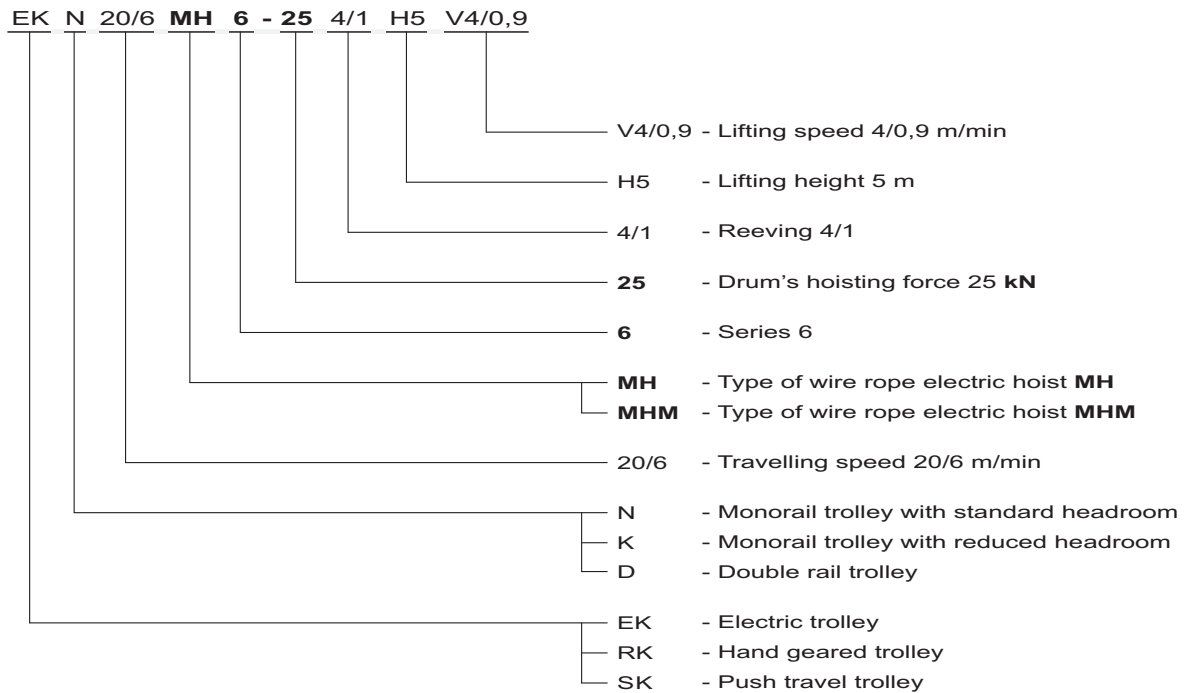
EK N 20/6 **MH** **6 - 25** 4/1 H5 V4/0,9

V4/0,9 - Lifting speed 4/0,9 m/min

H5 - Lifting height 5 m

4/1 - Reeving 4/1

**25** - Drum's hoisting force 25 **kN**

**6** - Series 6

**MH** - Type of wire rope electric hoist **MH**

**MHM** - Type of wire rope electric hoist **MHM**

20/6 - Travelling speed 20/6 m/min

N - Monorail trolley with standard headroom

K - Monorail trolley with reduced headroom

D - Double rail trolley

EK - Electric trolley

RK - Hand geared trolley

SK - Push travel trolley